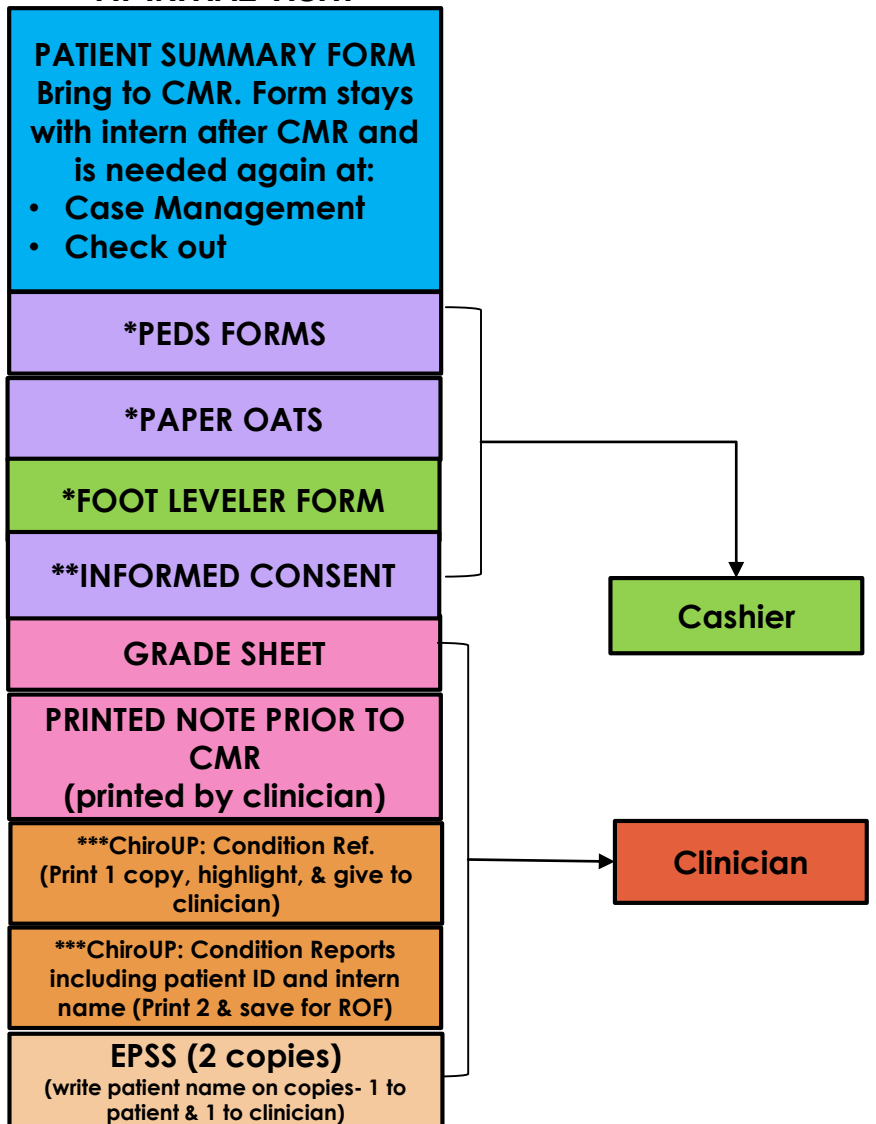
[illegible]

PATIENT SUMMARY FORM Bring to CMR. Form stays with intern after CMR and is needed again at:
• Case Management
• Check out

*PEDS FORMS

*PAPER OATS

*FOOT LEVELER FORM

**INFORMED CONSENT

Cashier

GRADE SHEET

PRINTED NOTE PRIOR TO CMR
(printed by clinician)

***ChiroUP: Condition Ref.
(Print 1 copy, highlight, & give to clinician)

Clinician

***ChiroUP: Condition Reports including patient ID and intern name (Print 2 & save for ROF)

EPSS (2 copies)
(write patient name on copies- 1 to patient & 1 to clinician)